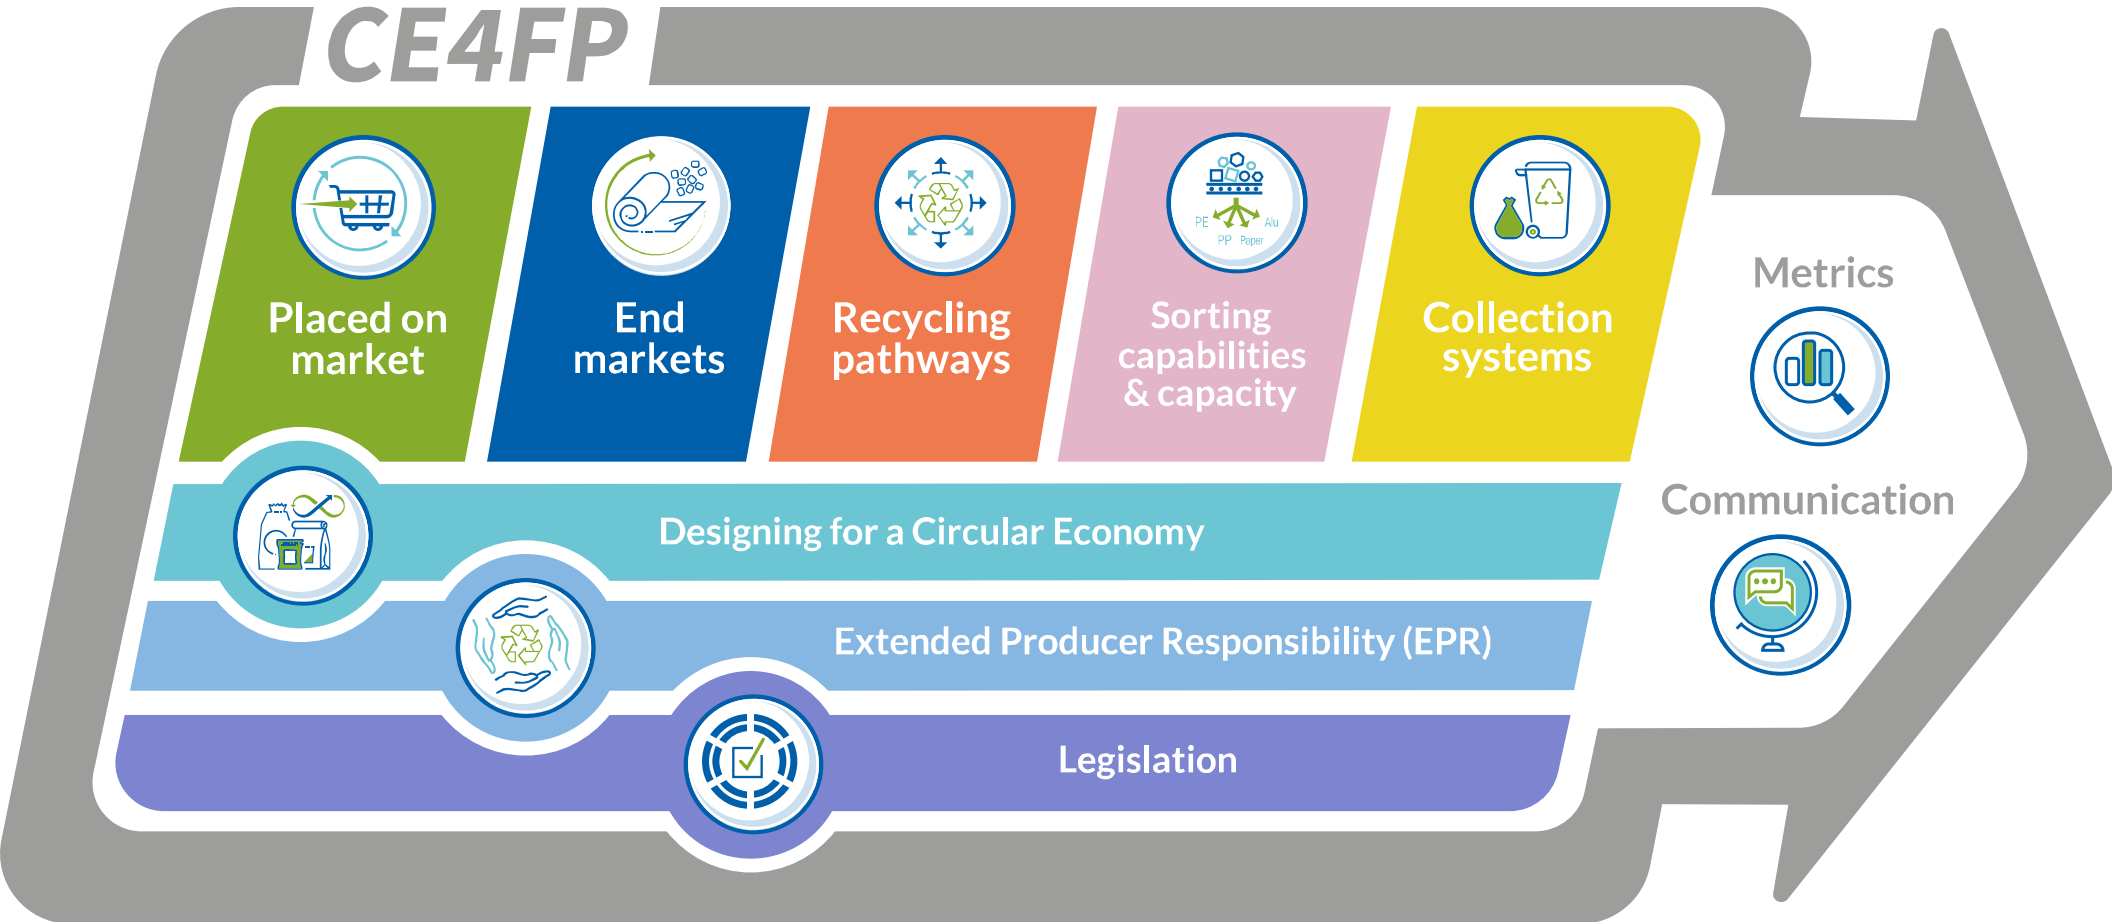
CE4FP

Placed on market

End markets

Recycling pathways

PE Alu PP Paper

Sorting capabilities & capacity

Collection systems

Metrics

Communication

Designing for a Circular Economy

Extended Producer Responsibility (EPR)

Legislation